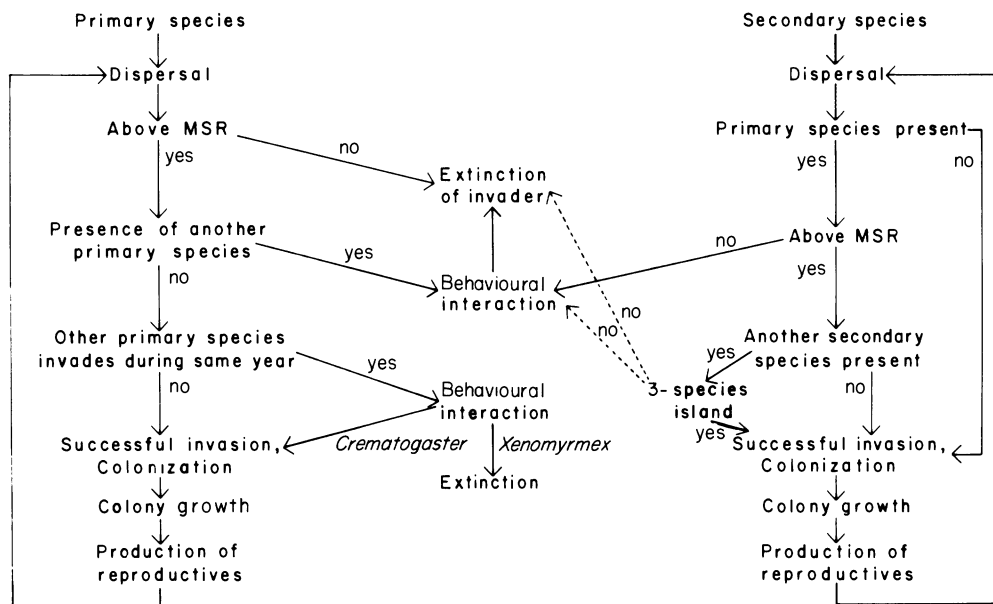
Primary species

Dispersal

Above MSR

yes

no

Extinction of invader

Presence of another primary species

yes

no

Behavioural interaction

Other primary species invades during same year

yes

no

Behavioural interaction

Successful invasion, Colonization

Crematogaster

Xenomyrmex

Extinction

Colony growth

Production of reproductives

Secondary species

Dispersal

Primary species present

no

yes

no

Above MSR

yes

no

no

Another secondary species present

yes

3-species island

no

yes

Successful invasion, Colonization

Colony growth

Production of reproductives